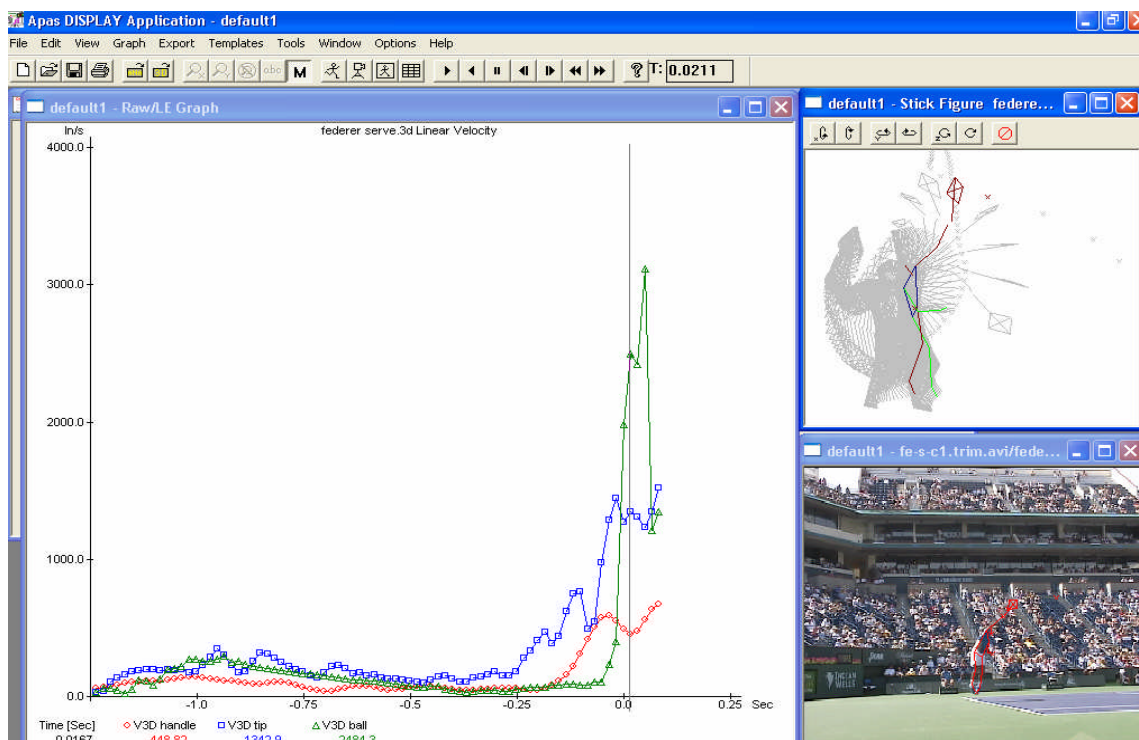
Apas DISPLAY Application - default1

File Edit View Graph Export Templates Tools Window Options Help

M T: 0.0211

default1 - Raw/LE Graph

In/s

federer serve.3d Linear Velocity

4000.0

3000.0

2000.0

1000.0

0.0

-1.0 -0.75 -0.5 -0.25 0.0 0.25 Sec

Time [Sec] V3D handle V3D tip V3D ball

0.0167 448.82 1342.9 2484.3

default1 - Stick Figure federe...

default1 - fe-s-c1.trim.avi/fede...